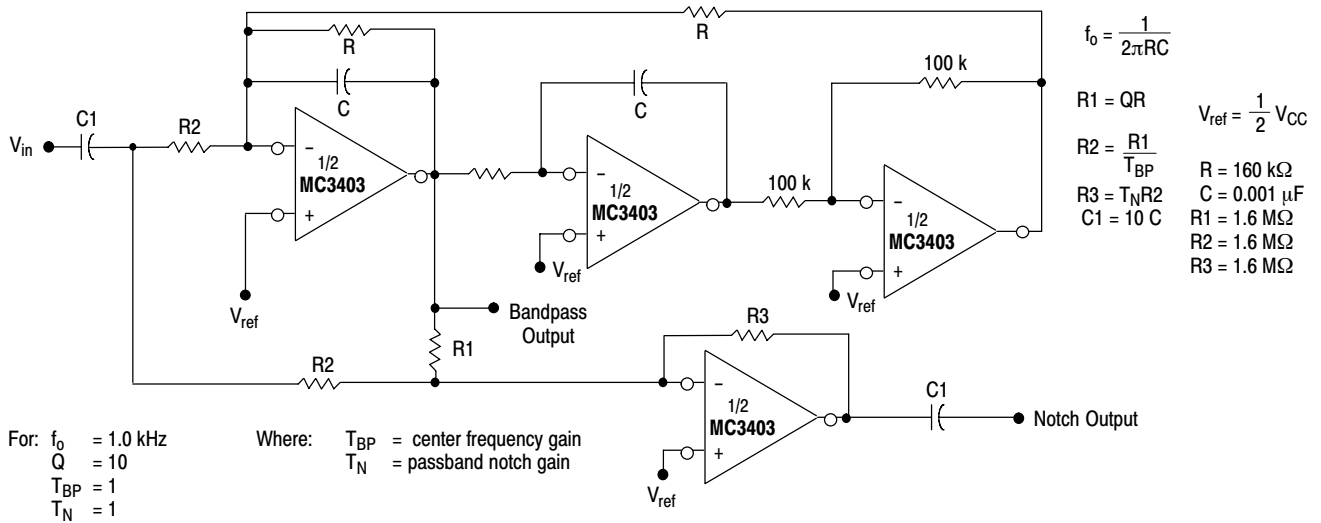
R

R

C

C1

R2

$V_{in}$

−

$\frac{1}{2}$

MC3403

+

$V_{ref}$

C

−

$\frac{1}{2}$

MC3403

+

$V_{ref}$

100 k

100 k

−

$\frac{1}{2}$

MC3403

+

$V_{ref}$

Bandpass Output

R1

R2

R3

−

$\frac{1}{2}$

MC3403

+

$V_{ref}$

C1

Notch Output

$f_0 = \frac{1}{2\pi RC}$

R1 = QR

$R2 = \frac{R1}{T_{BP}}$

$R3 = T_N R2$

C1 = 10 C

$V_{ref} = \frac{1}{2} V_{CC}$

R = 160 kΩ

C = 0.001 μF

R1 = 1.6 MΩ

R2 = 1.6 MΩ

R3 = 1.6 MΩ

For: $f_0$ = 1.0 kHz
Q = 10
$T_{BP}$ = 1
$T_N$ = 1

Where: $T_{BP}$ = center frequency gain
$T_N$ = passband notch gain